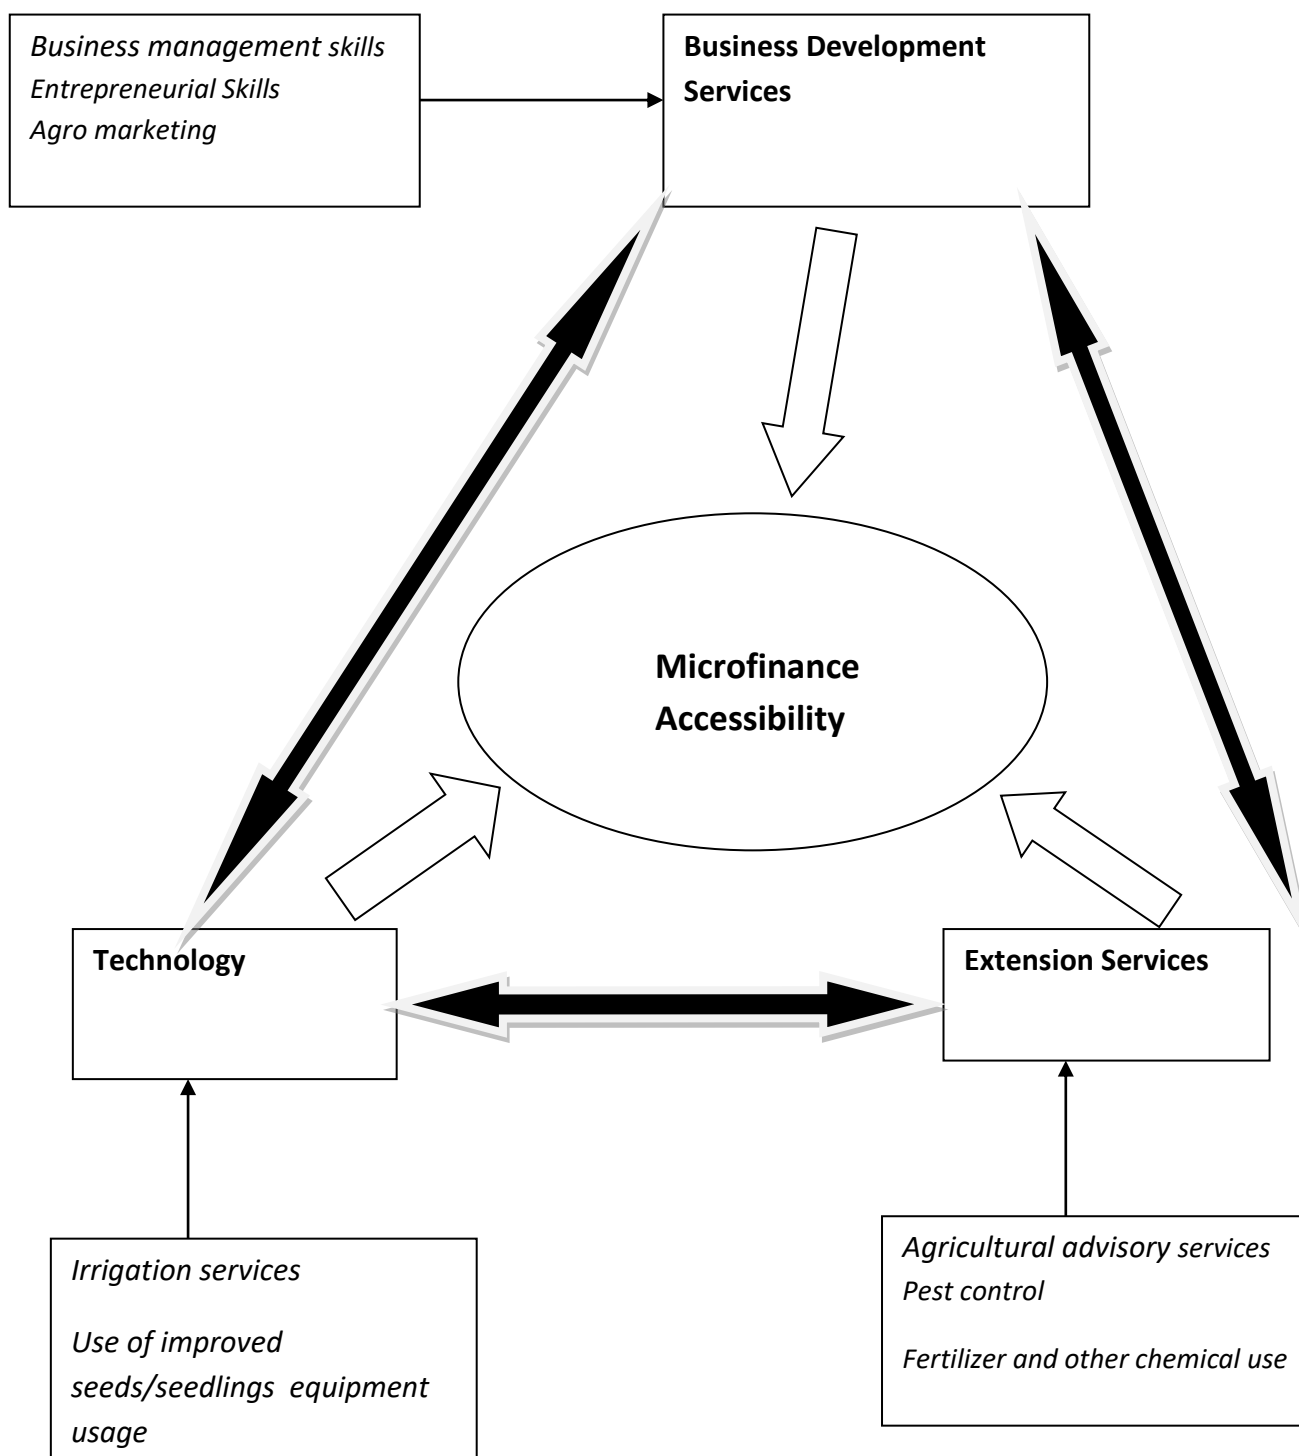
Business management skills
Entrepreneurial Skills
Agro marketing

Business Development Services

Microfinance Accessibility

Technology

Extension Services

Irrigation services

Use of improved seeds/seedlings equipment usage

Agricultural advisory services
Pest control

Fertilizer and other chemical use